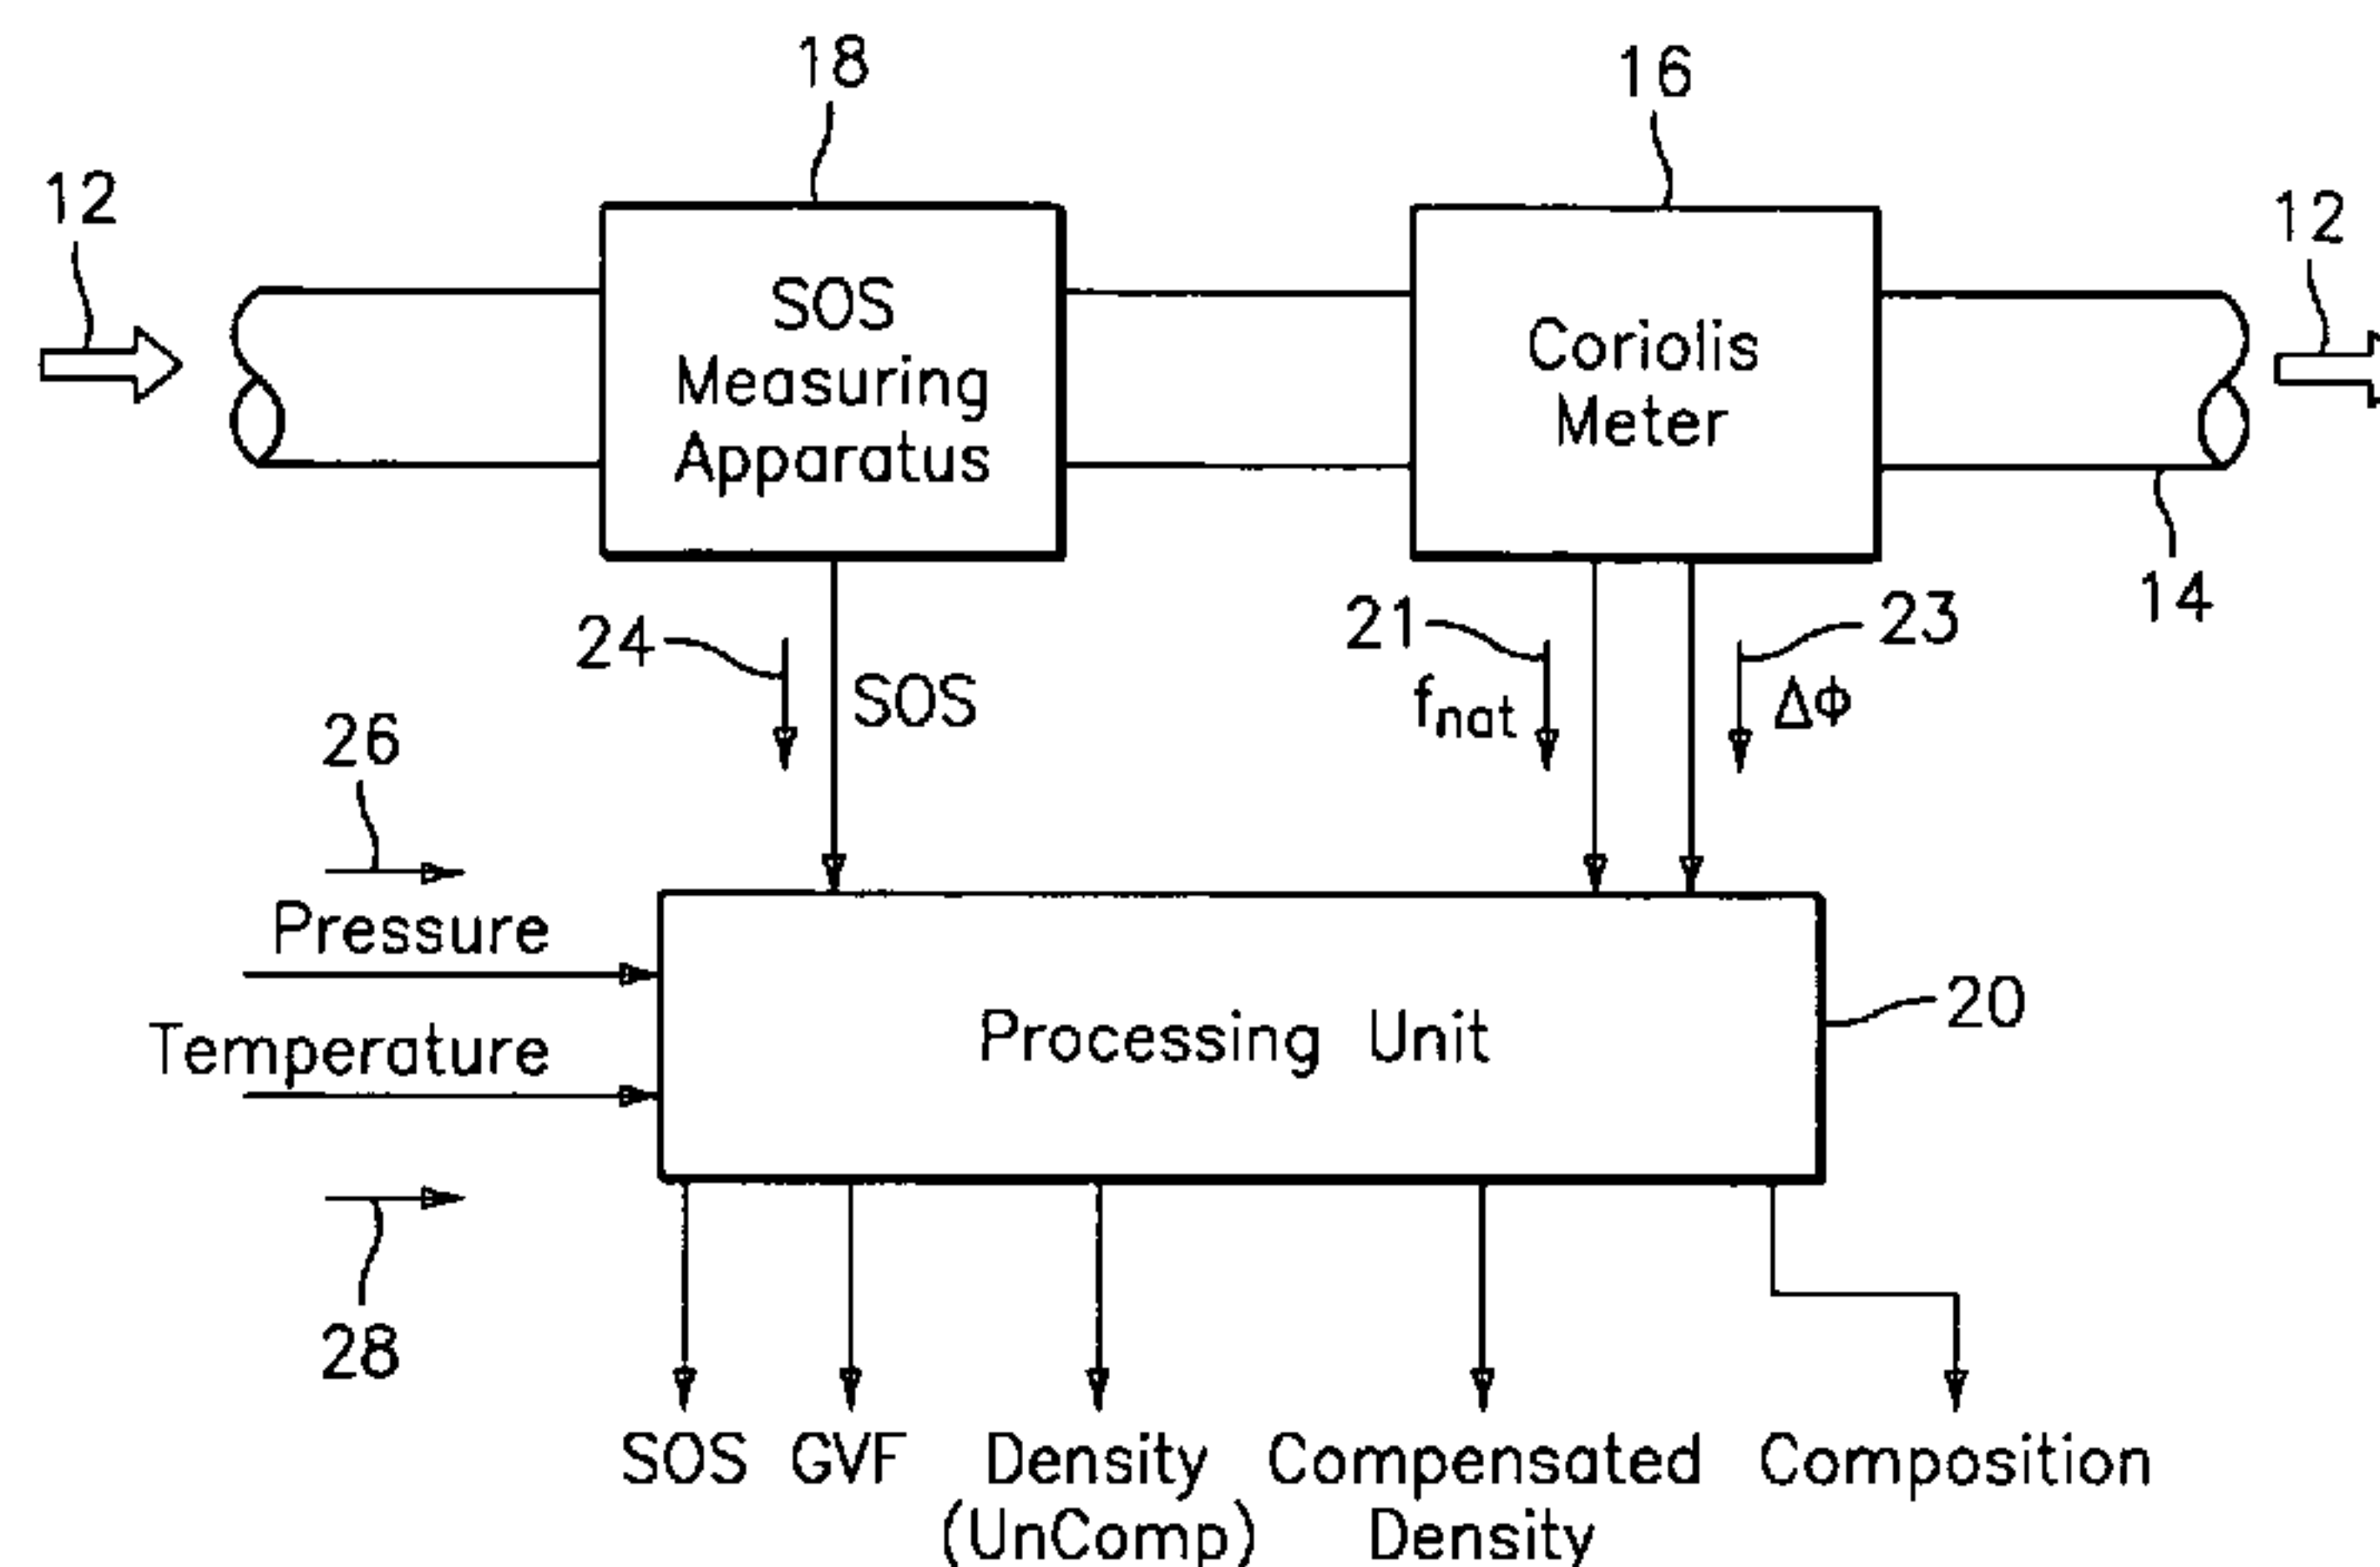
18

16

12

SOS Measuring Apparatus

Coriolis Meter

12

14

24

SOS

21

$f_{nat}$

23

$\Delta\Phi$

26

Pressure

Temperature

Processing Unit

20

28

SOS GVF Density (UnComp) Compensated Density Composition